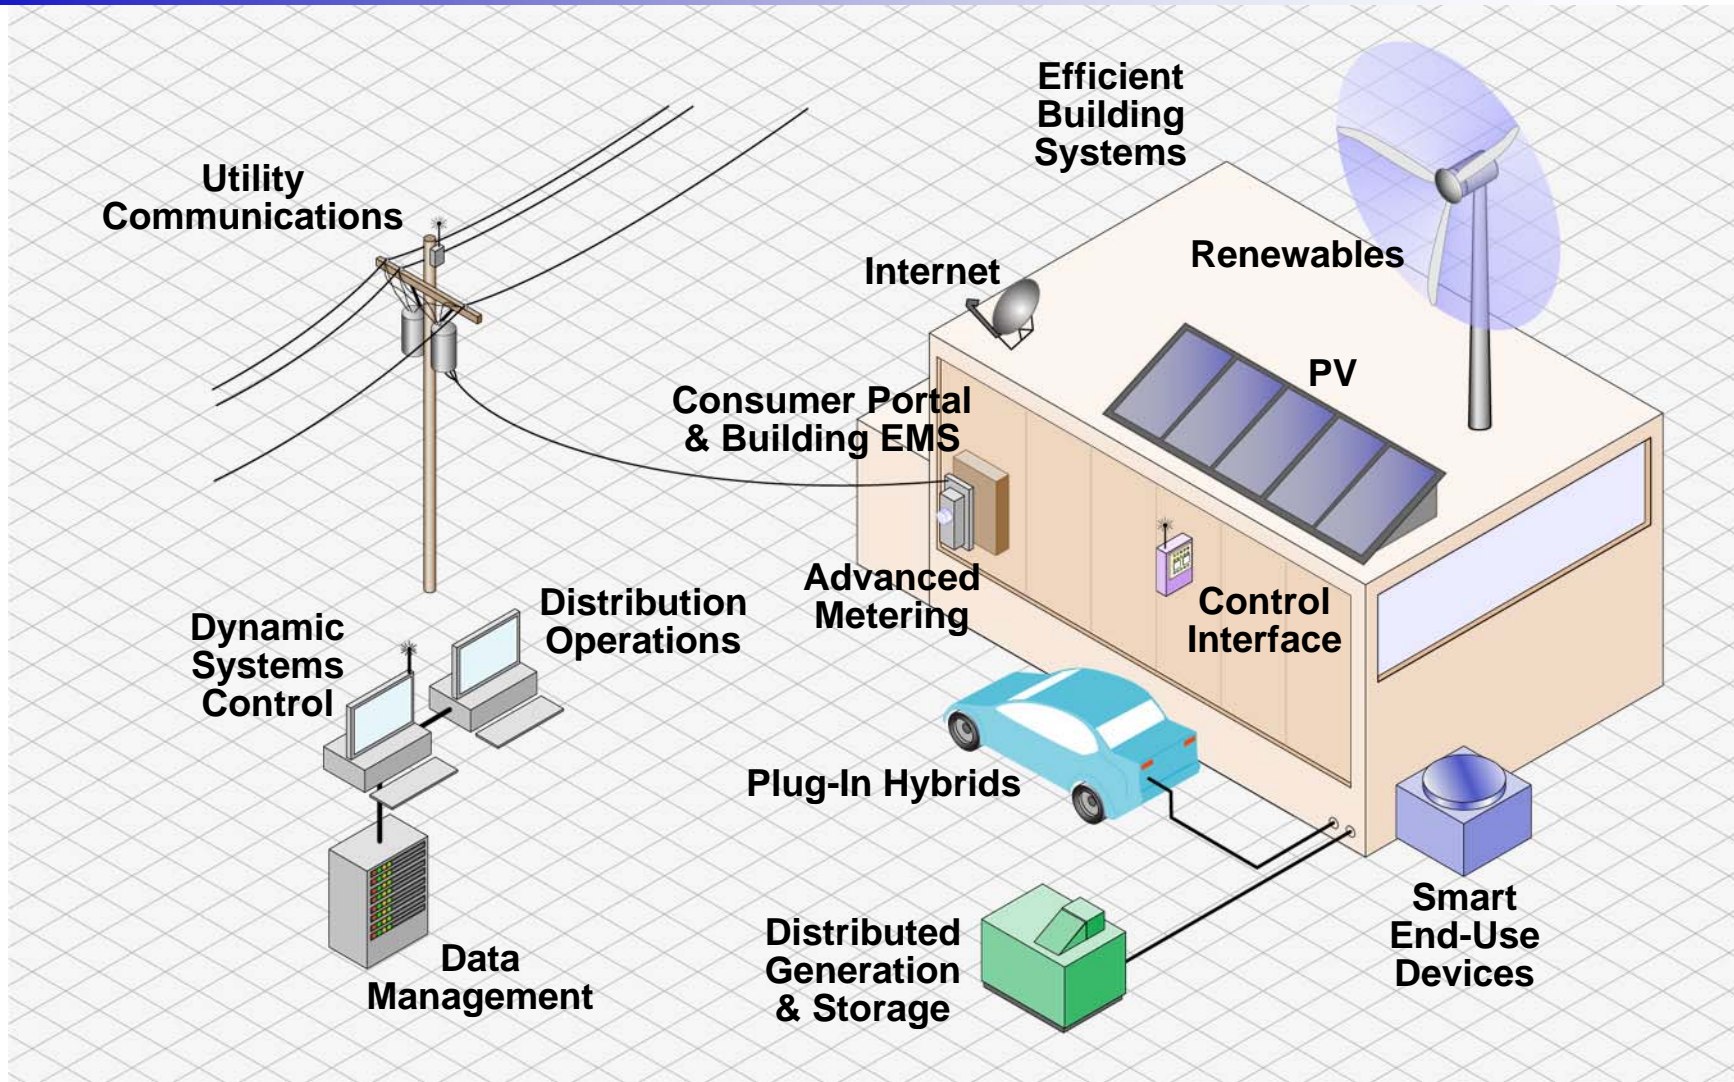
Efficient Building Systems

Utility Communications

Renewables

Internet

PV

Consumer Portal & Building EMS

Advanced Metering

Distribution Operations

Dynamic Systems Control

Control Interface

Plug-In Hybrids

Smart End-Use Devices

Distributed Generation & Storage

Data Management